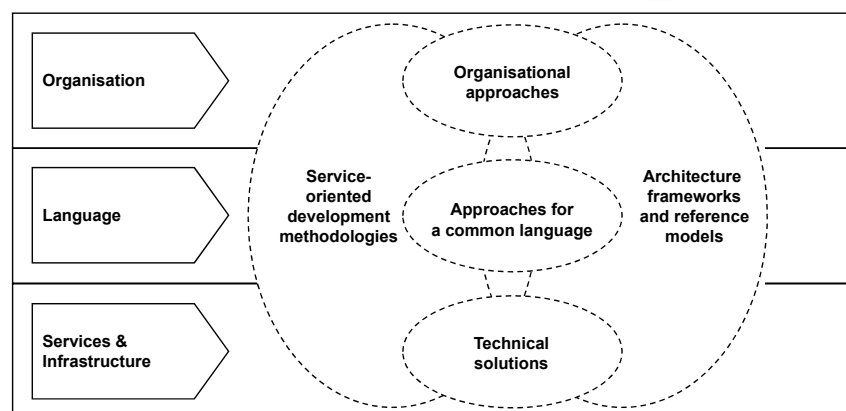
Organisation

Language

Services & Infrastructure

Organisational approaches

Service-oriented development methodologies

Approaches for a common language

Architecture frameworks and reference models

Technical solutions